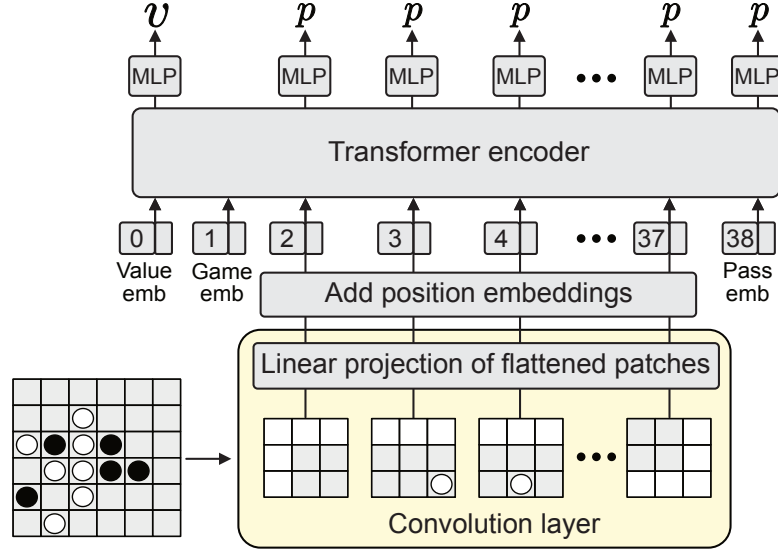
$v$ $p$ $p$ $p$ $p$ $p$

MLP MLP MLP MLP ••• MLP MLP

Transformer encoder

0 1 2 3 4 ••• 37 38

Value emb

Game emb

Pass emb

Add position embeddings

Linear projection of flattened patches

•••

Convolution layer